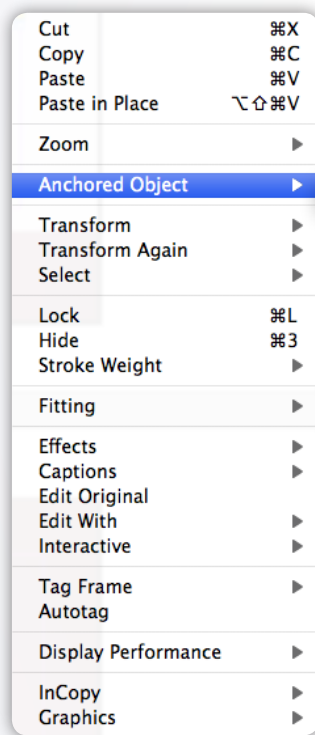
Cut ⌘X
Copy ⌘C
Paste ⌘V
Paste in Place ⌥⇧⌘V

Zoom ▶

Anchored Object ▶

Transform ▶
Transform Again ▶
Select ▶

Lock ⌘L
Hide ⌘3
Stroke Weight ▶

Fitting ▶

Effects ▶
Captions ▶
Edit Original
Edit With ▶
Interactive ▶

Tag Frame ▶
Autotag

Display Performance ▶

InCopy ▶
Graphics ▶